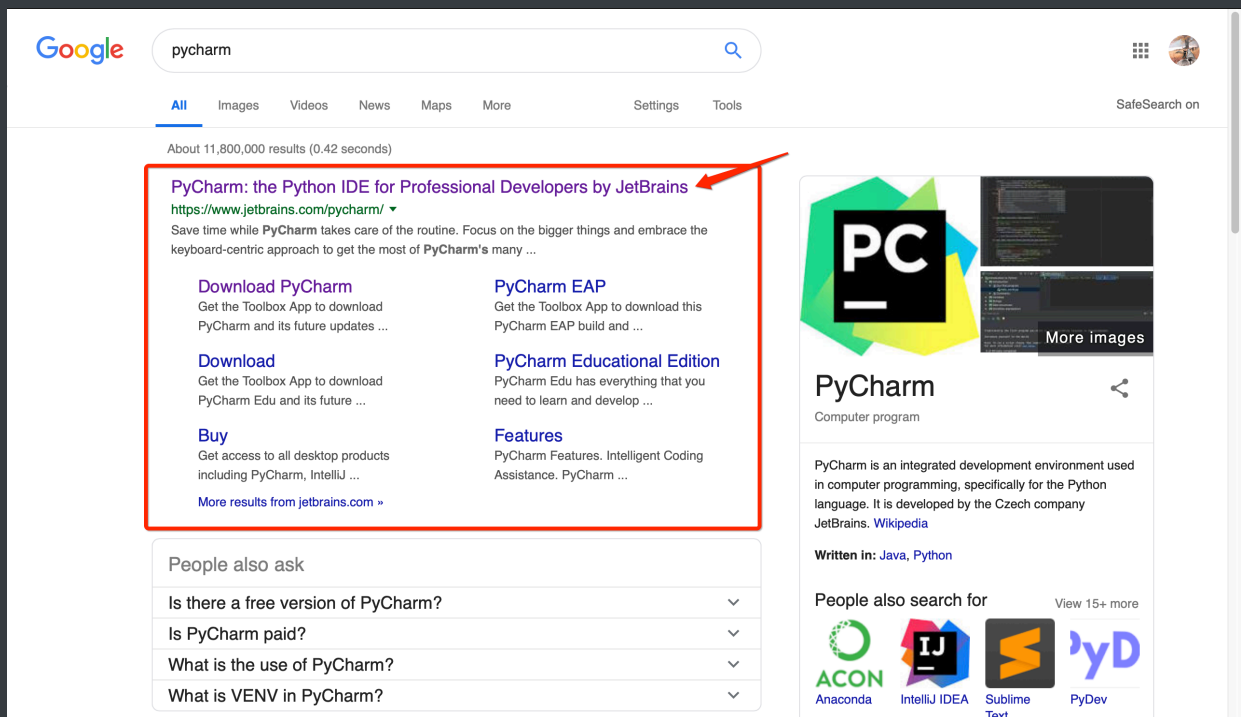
Google

pycharm

All Images Videos News Maps More Settings Tools SafeSearch on

About 11,800,000 results (0.42 seconds)

PyCharm: the Python IDE for Professional Developers by JetBrains
https://www.jetbrains.com/pycharm/
Save time while PyCharm takes care of the routine. Focus on the bigger things and embrace the keyboard-centric approach to get the most of PyCharm's many ...

Download PyCharm
Get the Toolbox App to download PyCharm and its future updates ...

PyCharm EAP
Get the Toolbox App to download this PyCharm EAP build and ...

Download
Get the Toolbox App to download PyCharm Edu and its future ...

PyCharm Educational Edition
PyCharm Edu has everything that you need to learn and develop ...

Buy
Get access to all desktop products including PyCharm, IntelliJ ...

Features
PyCharm Features. Intelligent Coding Assistance. PyCharm ...

More results from jetbrains.com »

People also ask
Is there a free version of PyCharm?
Is PyCharm paid?
What is the use of PyCharm?
What is VENV in PyCharm?

PC
More images

PyCharm
Computer program

PyCharm is an integrated development environment used in computer programming, specifically for the Python language. It is developed by the Czech company JetBrains. Wikipedia

Written in: Java, Python

People also search for
View 15+ more

ACON
Anaconda
IJ
IntelliJ IDEA
Sublime Text
PyD
PyDev